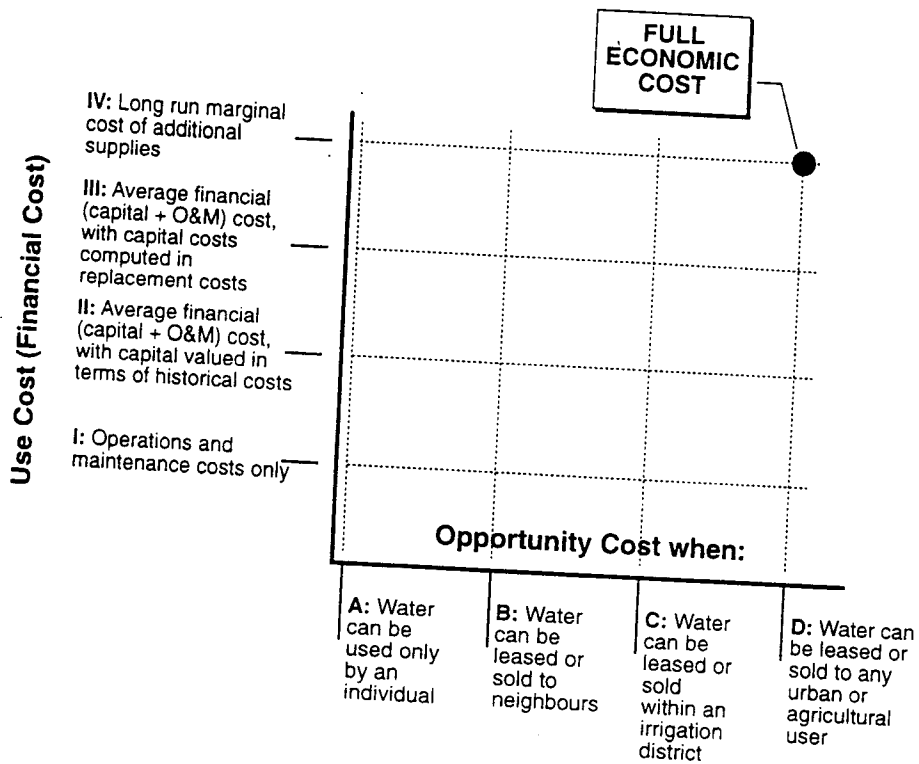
FULL ECONOMIC COST

Use Cost (Financial Cost)

IV: Long run marginal cost of additional supplies

III: Average financial (capital + O&M) cost, with capital costs computed in replacement costs

II: Average financial (capital + O&M) cost, with capital valued in terms of historical costs

I: Operations and maintenance costs only

Opportunity Cost when:

A: Water can be used only by an individual

B: Water can be leased or sold to neighbours

C: Water can be leased or sold within an irrigation district

D: Water can be leased or sold to any urban or agricultural user